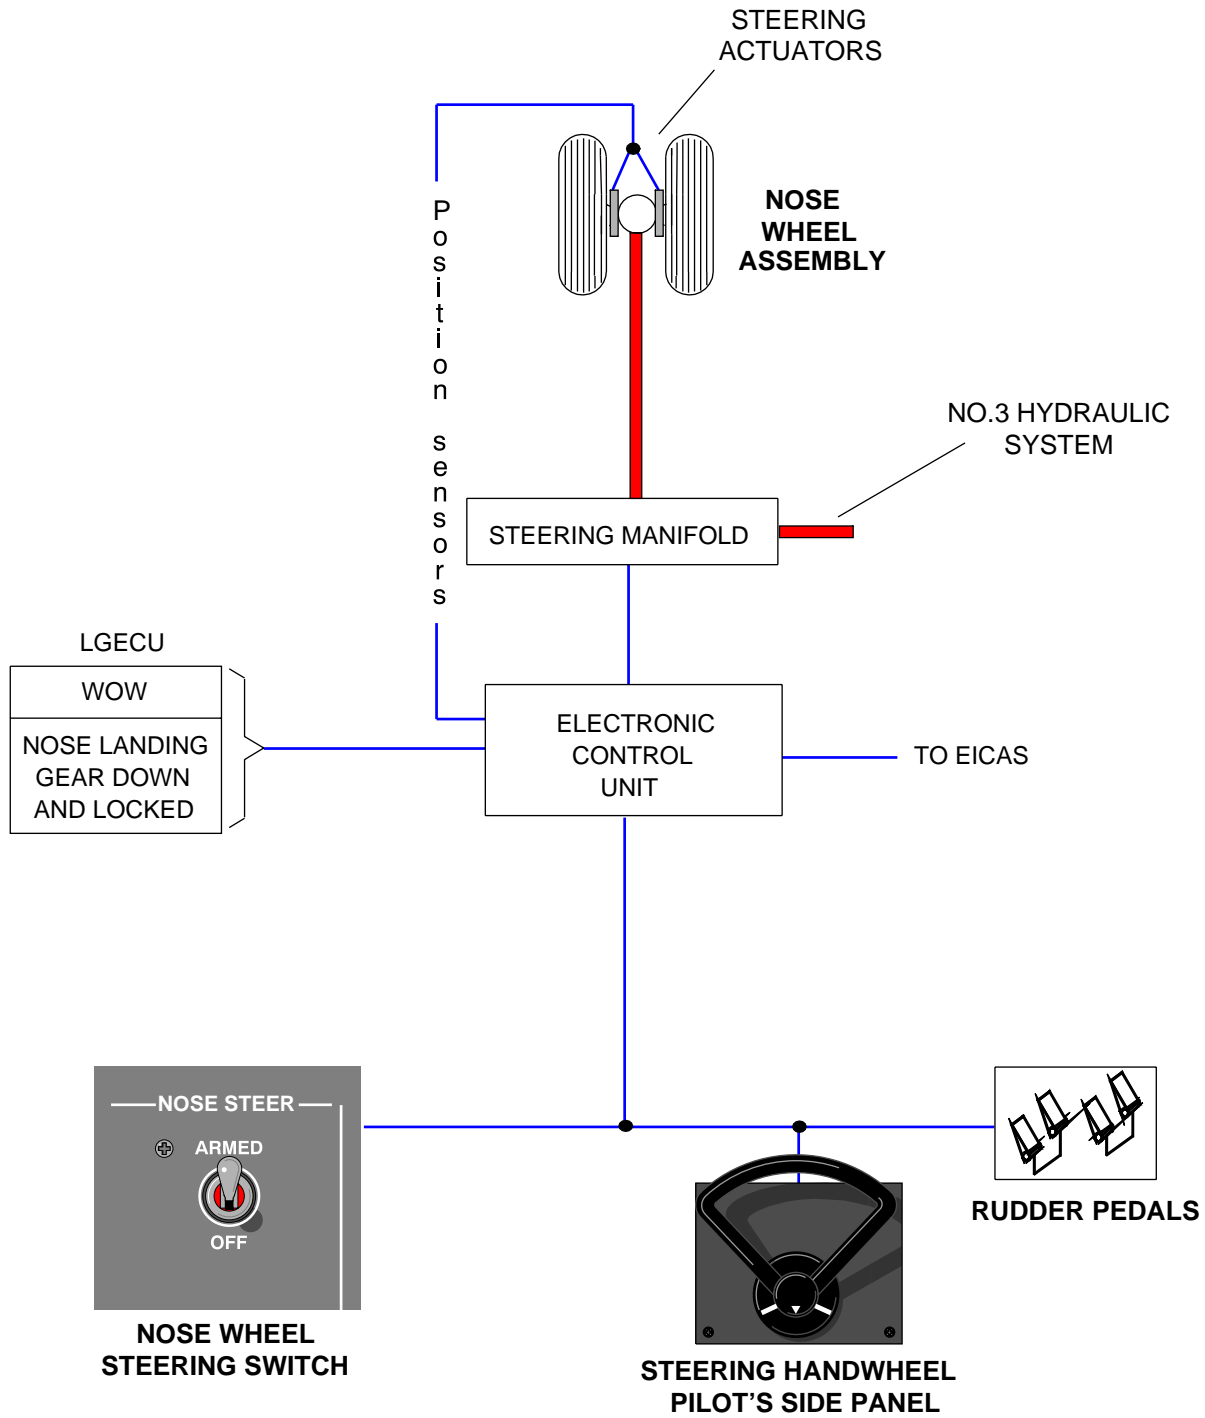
STEERING ACTUATORS

NOSE WHEEL ASSEMBLY

Position sensors

NO.3 HYDRAULIC SYSTEM

STEERING MANIFOLD

LGECU

WOW

NOSE LANDING GEAR DOWN AND LOCKED

ELECTRONIC CONTROL UNIT

TO EICAS

NOSE STEER

ARMED

OFF

NOSE WHEEL STEERING SWITCH

RUDDER PEDALS

STEERING HANDWHEEL PILOT'S SIDE PANEL